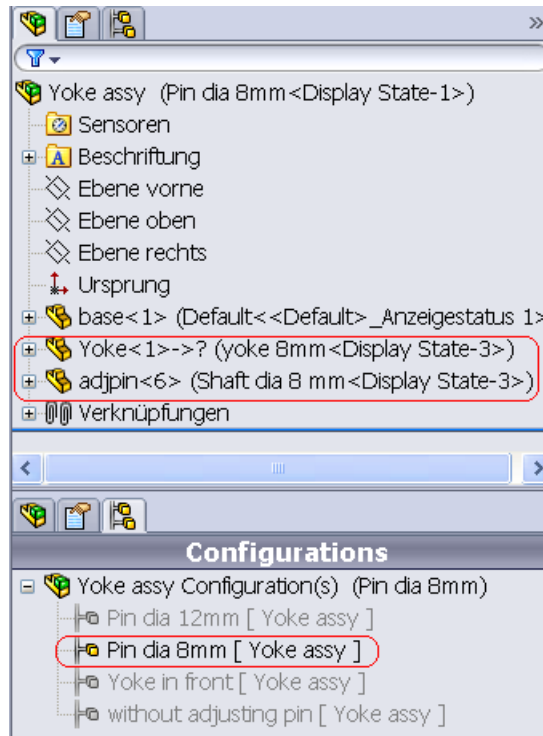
Yoke assy (Pin dia 8mm<Display State-1>)
Sensoren
Beschriftung
Ebene vorne
Ebene oben
Ebene rechts
Ursprung
base<1> (Default<<Default>_Anzeigestatus 1>
Yoke<1>->? (yoke 8mm<Display State-3>)
adjpin<6> (Shaft dia 8 mm<Display State-3>)
Verknüpfungen

Configurations
Yoke assy Configuration(s) (Pin dia 8mm)
Pin dia 12mm [ Yoke assy ]
Pin dia 8mm [ Yoke assy ]
Yoke in front [ Yoke assy ]
without adjusting pin [ Yoke assy ]